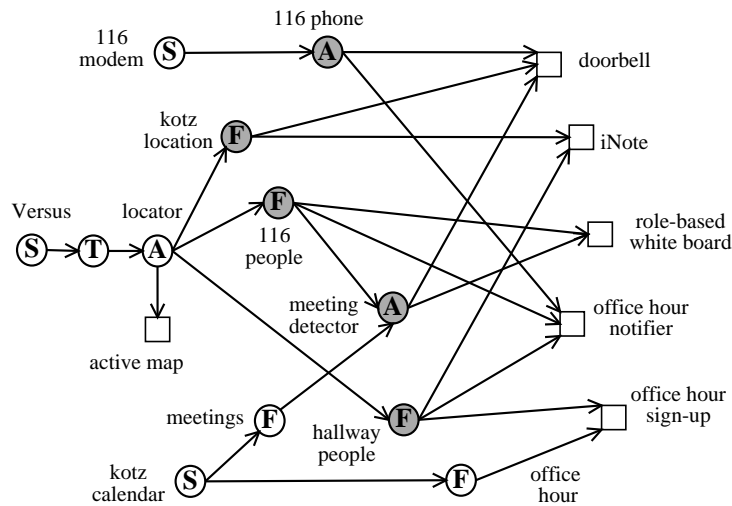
116 phone

116 modem S

A

doorbell

kotz location F

iNote

Versus

locator

F

role-based white board

S T A

116 people

meeting detector A

office hour notifier

active map

meetings F

hallway people F

office hour sign-up

kotz calendar S

F office hour